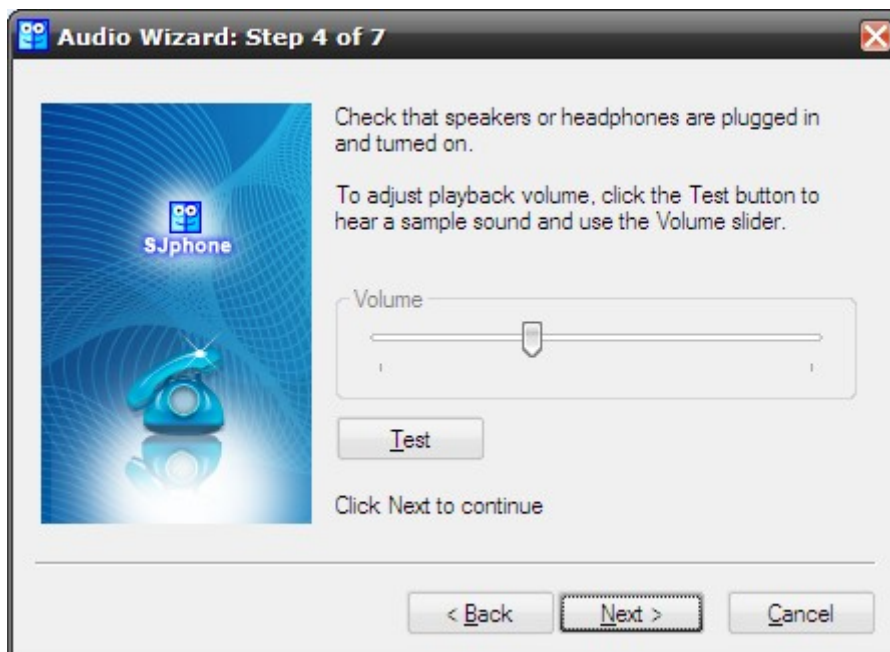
Audio Wizard: Step 4 of 7

SJphone

Check that speakers or headphones are plugged in and turned on.

To adjust playback volume, click the Test button to hear a sample sound and use the Volume slider.

Volume

Test

Click Next to continue

< Back

Next >

Cancel